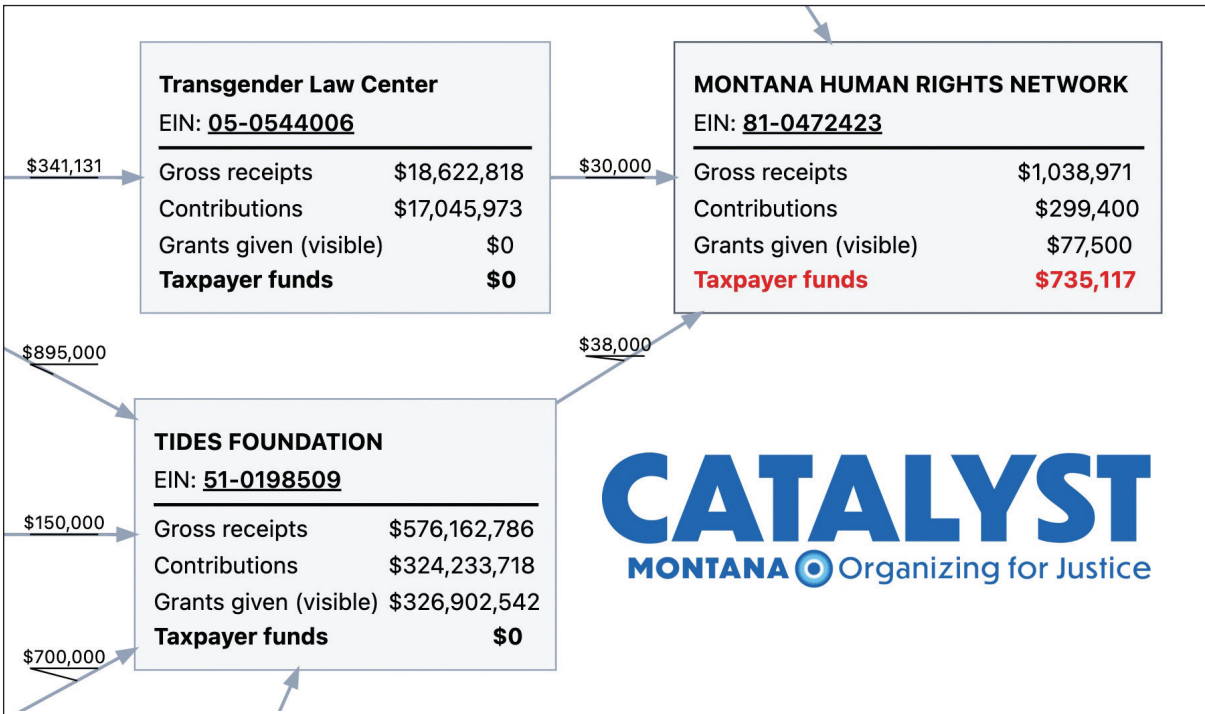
$341,131

**Transgender Law Center**
EIN: 05-0544006

| | |
|---|---|
| Gross receipts | $18,622,818 |
| Contributions | $17,045,973 |
| Grants given (visible) | $0 |
| **Taxpayer funds** | **$0** |

$30,000

**MONTANA HUMAN RIGHTS NETWORK**
EIN: 81-0472423

| | |
|---|---|
| Gross receipts | $1,038,971 |
| Contributions | $299,400 |
| Grants given (visible) | $77,500 |
| **Taxpayer funds** | **$735,117** |

$895,000

$38,000

**TIDES FOUNDATION**
EIN: 51-0198509

| | |
|---|---|
| Gross receipts | $576,162,786 |
| Contributions | $324,233,718 |
| Grants given (visible) | $326,902,542 |
| **Taxpayer funds** | **$0** |

$150,000

$700,000

CATALYST
MONTANA Organizing for Justice